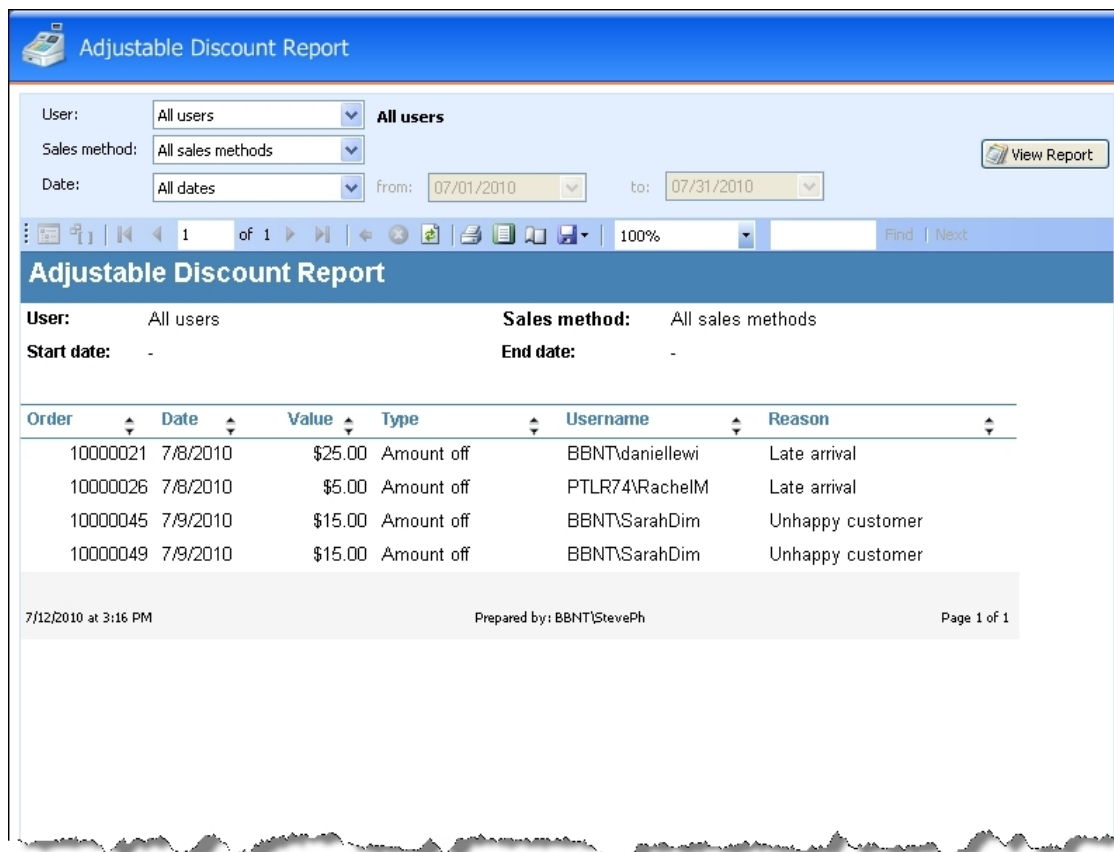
Adjustable Discount Report

User: All users All users
Sales method: All sales methods
Date: All dates from: 07/01/2010 to: 07/31/2010

View Report

1 of 1 100% Find | Next

Adjustable Discount Report

User: All users
Sales method: All sales methods
Start date: -
End date: -

| Order | Date | Value | Type | Username | Reason |
|---|---|---|---|---|---|
| 10000021 | 7/8/2010 | \$25.00 | Amount off | BBNT\daniellewi | Late arrival |
| 10000026 | 7/8/2010 | \$5.00 | Amount off | PTLR74\RachelM | Late arrival |
| 10000045 | 7/9/2010 | \$15.00 | Amount off | BBNT\SarahDim | Unhappy customer |
| 10000049 | 7/9/2010 | \$15.00 | Amount off | BBNT\SarahDim | Unhappy customer |

7/12/2010 at 3:16 PM
Prepared by: BBNT\StevePh
Page 1 of 1